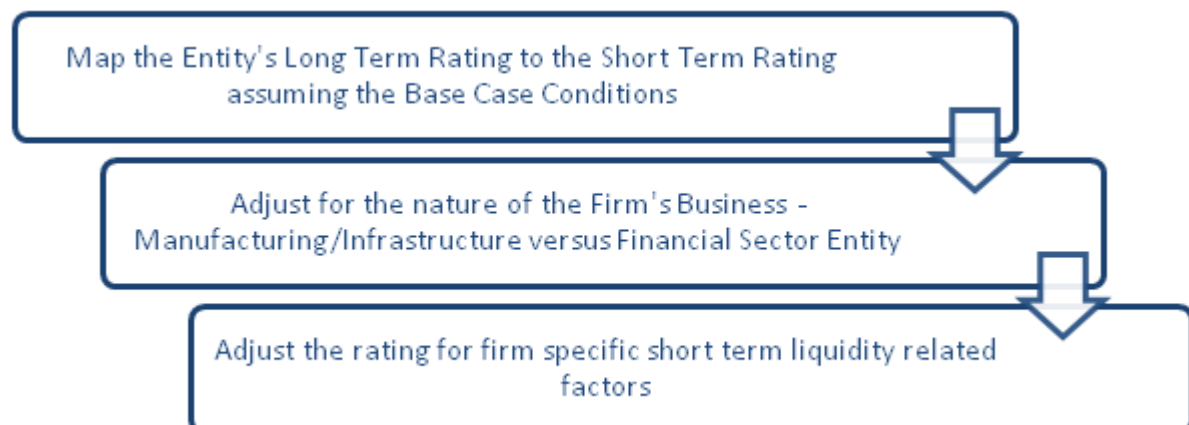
Map the Entity's Long Term Rating to the Short Term Rating assuming the Base Case Conditions

Adjust for the nature of the Firm's Business - Manufacturing/Infrastructure versus Financial Sector Entity

Adjust the rating for firm specific short term liquidity related factors